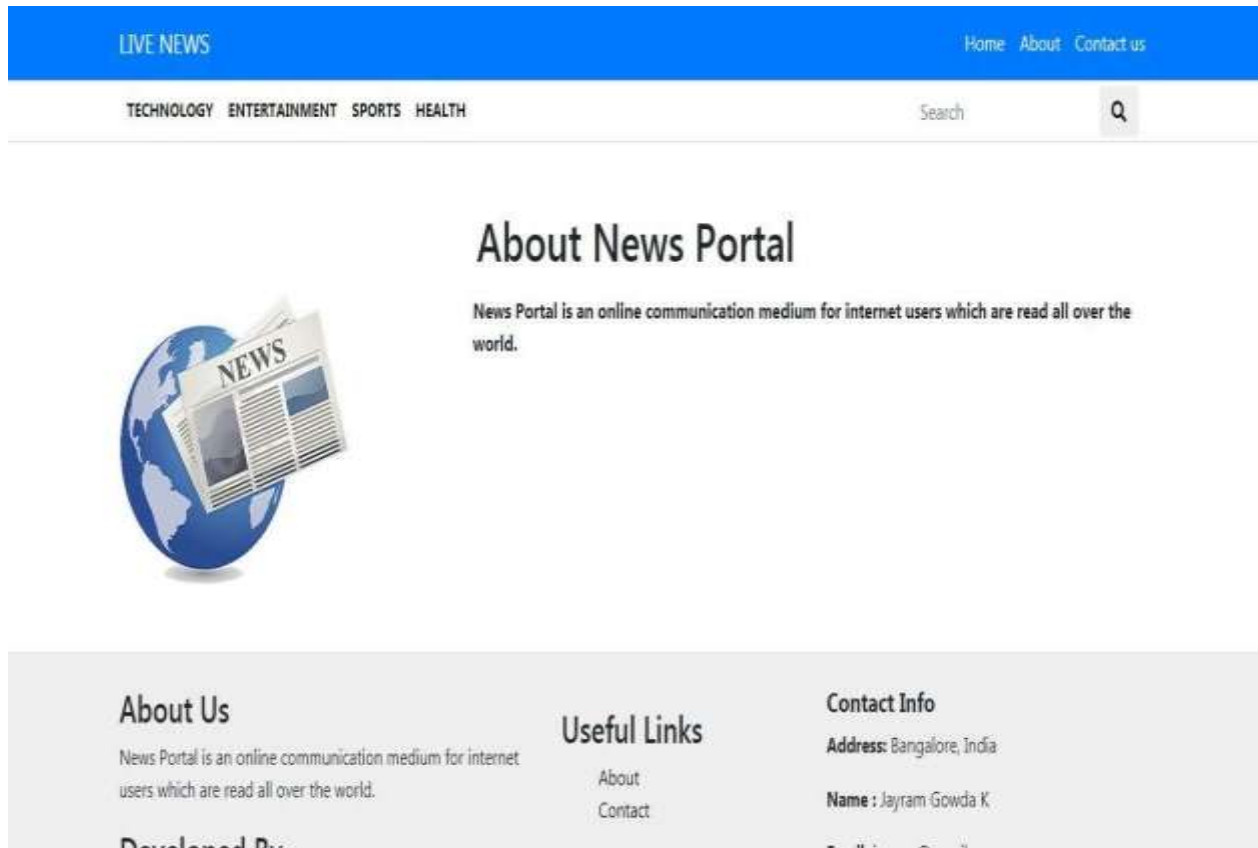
LIVE NEWS

Home About Contact us

TECHNOLOGY ENTERTAINMENT SPORTS HEALTH

Search

NEWS

About News Portal

News Portal is an online communication medium for internet users which are read all over the world.

About Us

News Portal is an online communication medium for internet users which are read all over the world.

Developed By

Useful Links

About

Contact

Contact Info

Address: Bangalore, India

Name : Jayram Gowda K

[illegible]